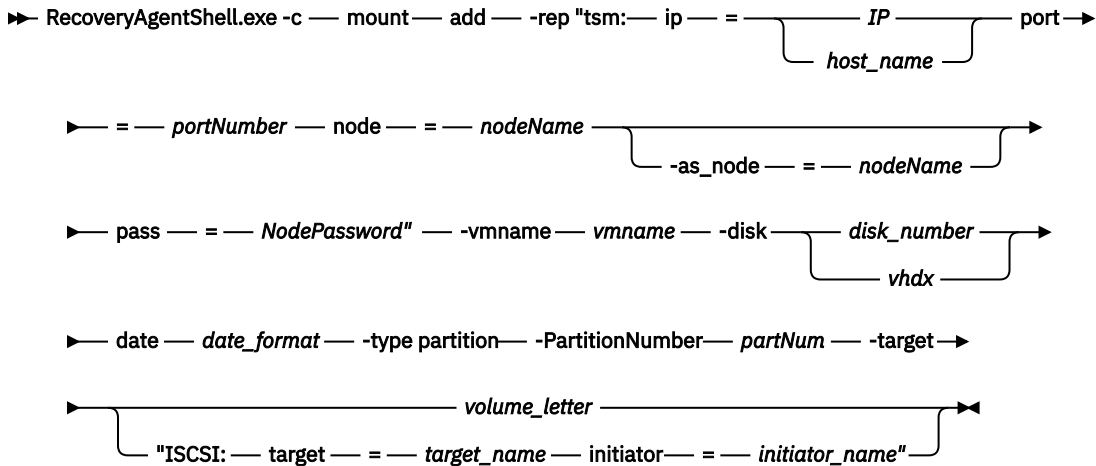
RecoveryAgentShell.exe -c mount add -rep "tsm: ip = IP host_name port

= portNumber node = nodeName -as_node = nodeName

pass = NodePassword" -vmname vmname -disk disk_number vhdx

date date_format -type partition -PartitionNumber partNum -target

volume_letter "ISCSI: target = target_name initiator = initiator_name"